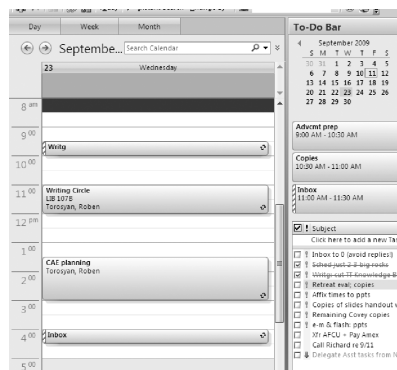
Day Week Month

Septembe... Search Calendar

23 Wednesday

8 am
9 00
Writg
10 00
11 00
Writing Circle
LIB 1078
Torosyan, Roben
12 pm
1 00
CAE planning
Torosyan, Roben
2 00
3 00
4 00
Inbox
5 00

To-Do Bar

September 2009

| S | M | T | W | T | F | S |
|---|---|---|---|---|---|---|
| 30 | 31 | 1 | 2 | 3 | 4 | 5 |
| 6 | 7 | 8 | 9 | 10 | 11 | 12 |
| 13 | 14 | 15 | 16 | 17 | 18 | 19 |
| 20 | 21 | 22 | 23 | 24 | 25 | 26 |
| 27 | 28 | 29 | 30 | | | |

Advcmt prep
9:00 AM - 10:30 AM

Copies
10:30 AM - 11:00 AM

Inbox
11:00 AM - 11:30 AM

! Subject
Click here to add a new Ta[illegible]

Inbox to 0 (avoid replies)
Sched just 2-3 big rocks
Writgs call TT Knowledge B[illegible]
Retreat eval: copies
Affix times to ppts
Copies of slides handout w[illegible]
Remaining Covey copies
e-m & flash: ppts
Xfr AFCU + Pay Amex
Call Richard re 9/11
Delegate Asst tasks from N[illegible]